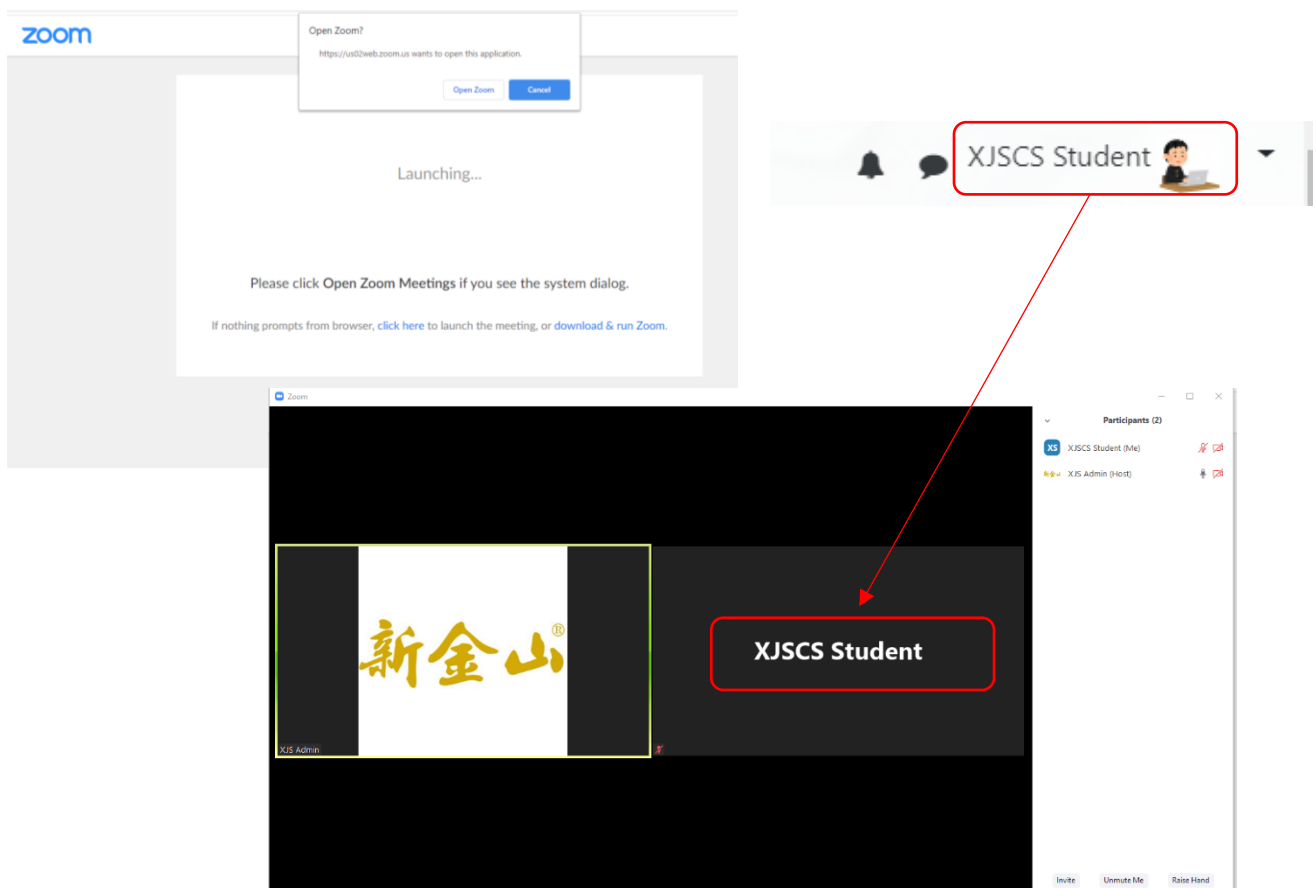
zoom

Open Zoom?

https://us02web.zoom.us wants to open this application.

Open Zoom Cancel

Launching...

Please click Open Zoom Meetings if you see the system dialog.

If nothing prompts from browser, click here to launch the meeting, or download & run Zoom.

XJSCS Student

Zoom

Participants (2)

XS XJSCS Student (Me)

XJS Admin (Host)

新金山®

XJS Admin

XJSCS Student

Invite Unmute Me Raise Hand